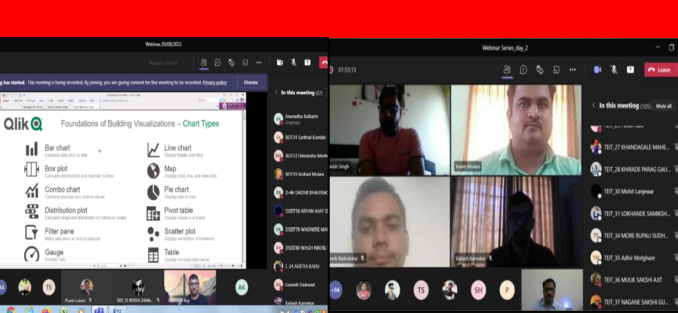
Webinar 20/08/2021

has started. The meeting is being recorded. By joining, you are giving consent for this meeting to be recorded. Privacy policy

Dismiss

Qlik

Foundations of Building Visualizations – Chart Types

Bar chart

Line chart

Box plot

Map

Combo chart

Pie chart

Distribution plot

Pivot table

Filter pane

Scatter plot

Gauge

Table

In this meeting

Anuradha Kulkarni

Webinar Series_day_2

01:53:13

Leave

In this meeting

Mute all

TEIT_27 KHANDAGALE MAHE...

TEIT_28 KHARADE PARAG GAJ...

TEIT_30 Mohit Lanjewar

TEIT_31 LOKHANDE SAMIKSH...

TEIT_34 MORE RUPALI SUDH...

TEIT_35 Adhir Motghare

TEIT_36 MULIK SAKSHI AJIT

TEIT_37 NAGANE SAKSHI GU...

TS

SH

AK